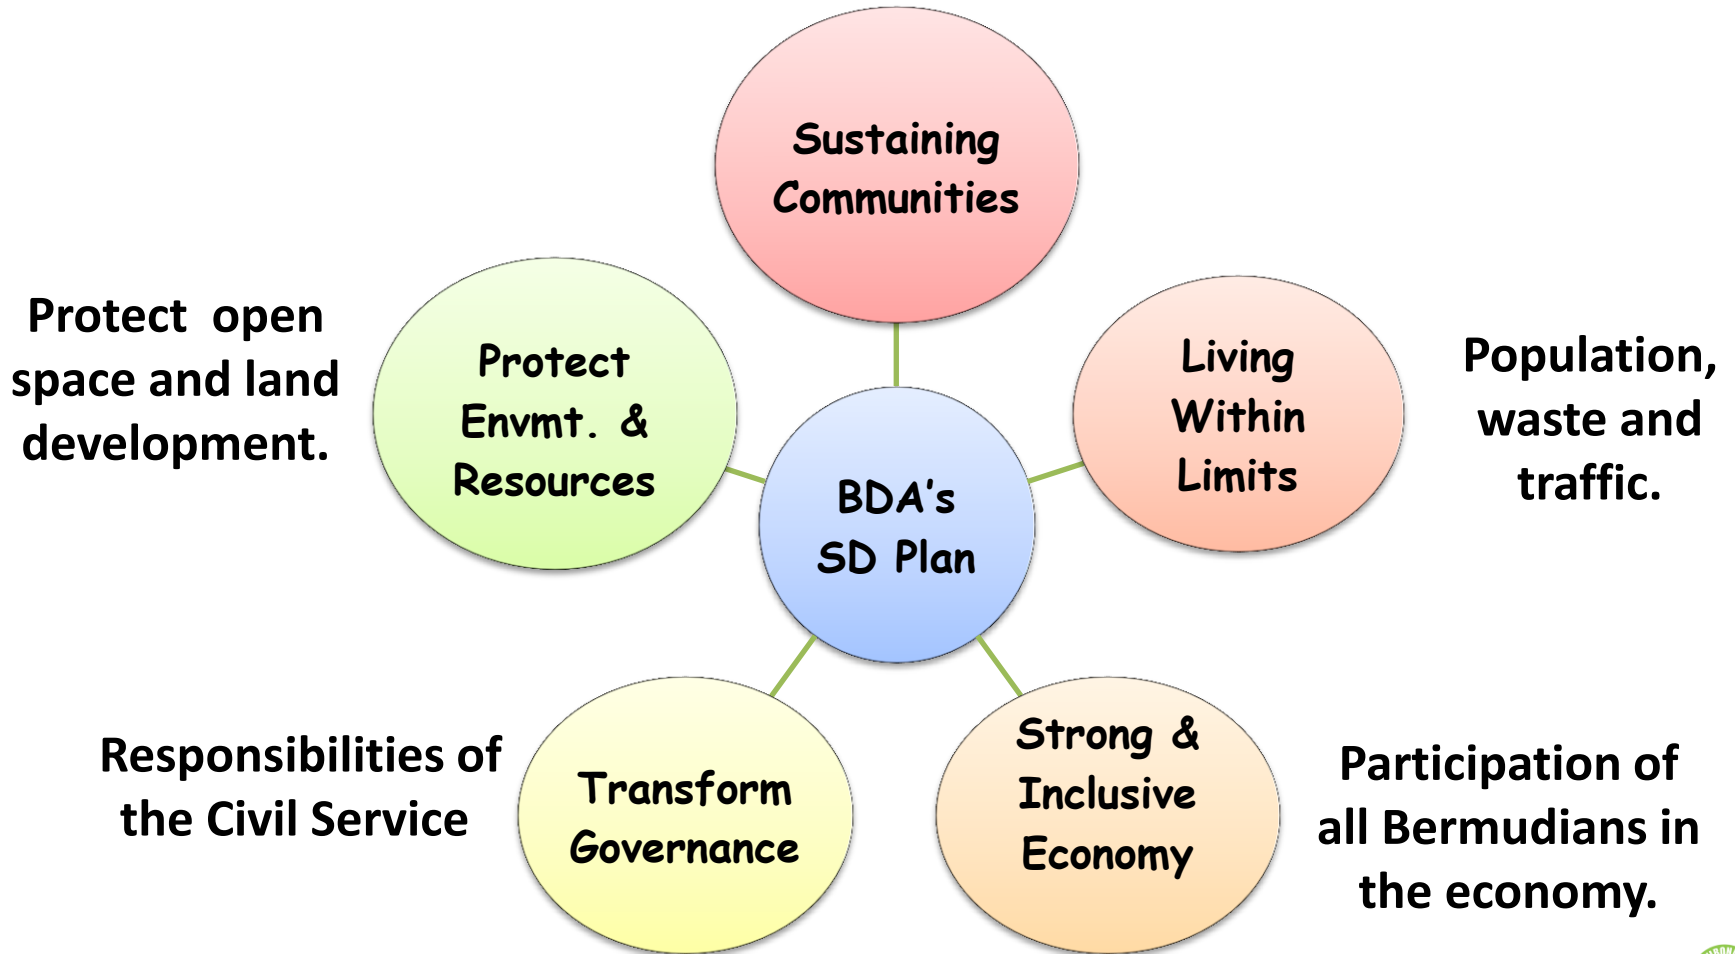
Sustaining Communities

Protect open space and land development.

Protect Envmt. & Resources

Living Within Limits

Population, waste and traffic.

BDA's SD Plan

Responsibilities of the Civil Service

Transform Governance

Strong & Inclusive Economy

Participation of all Bermudians in the economy.